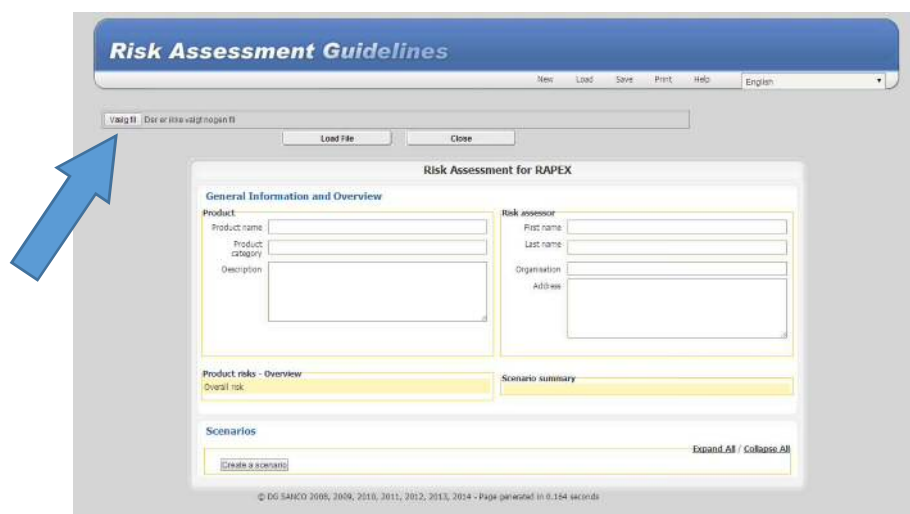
Risk Assessment Guidelines

New Load Save Print Help English

Vælg fil Der er ikke valgt nogen fil

Load File Close

Risk Assessment for RAPEX

General Information and Overview

Product

Product name

Product category

Description

Risk assessor

First name

Last name

Organisation

Address

Product risks - Overview

Overall risk

Scenario summary

Scenarios

Expand All / Collapse All

Create a scenario

© DG SANCO 2008, 2009, 2010, 2011, 2012, 2013, 2014 - Page generated in 0.164 seconds